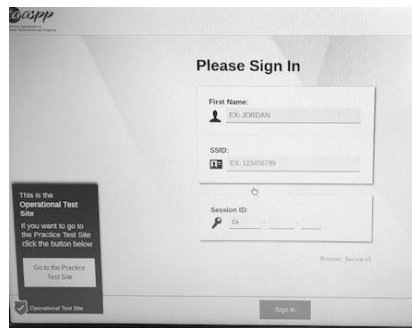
caaspp

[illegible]

Please Sign In

First Name:

EX: JORDAN

SSID:

EX: 123456789

Session ID:

CA - -

This is the Operational Test Site

If you want to go to the Practice Test Site click the button below

Go to the Practice Test Site

Operational Test Site

Browser: Secure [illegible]

Sign In